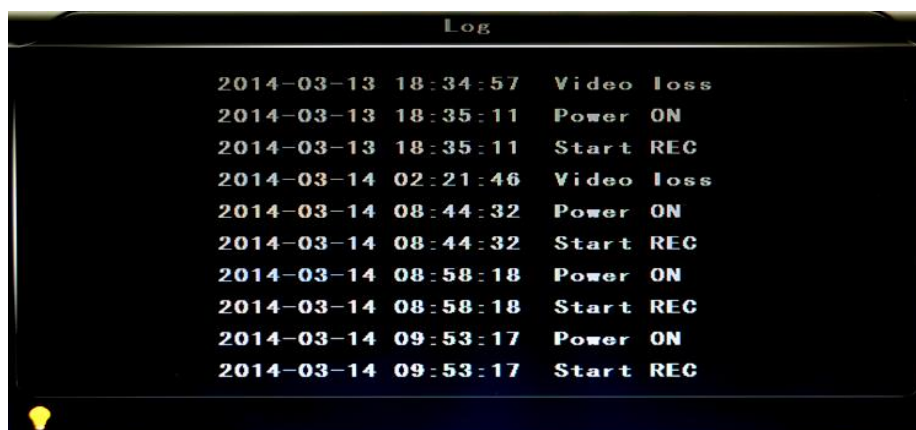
Log

2014-03-13 18:34:57 Video loss
2014-03-13 18:35:11 Power ON
2014-03-13 18:35:11 Start REC
2014-03-14 02:21:46 Video loss
2014-03-14 08:44:32 Power ON
2014-03-14 08:44:32 Start REC
2014-03-14 08:58:18 Power ON
2014-03-14 08:58:18 Start REC
2014-03-14 09:53:17 Power ON
2014-03-14 09:53:17 Start REC